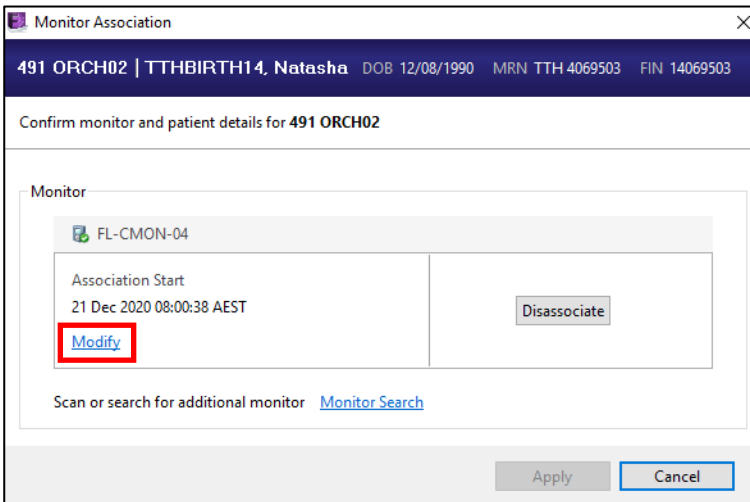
Monitor Association

491 ORCH02 | TTHBIRTH14, Natasha DOB 12/08/1990 MRN TTH 4069503 FIN 14069503

Confirm monitor and patient details for 491 ORCH02

Monitor

FL-CMON-04

Association Start
21 Dec 2020 08:00:38 AEST
Modify

Disassociate

Scan or search for additional monitor Monitor Search

Apply Cancel